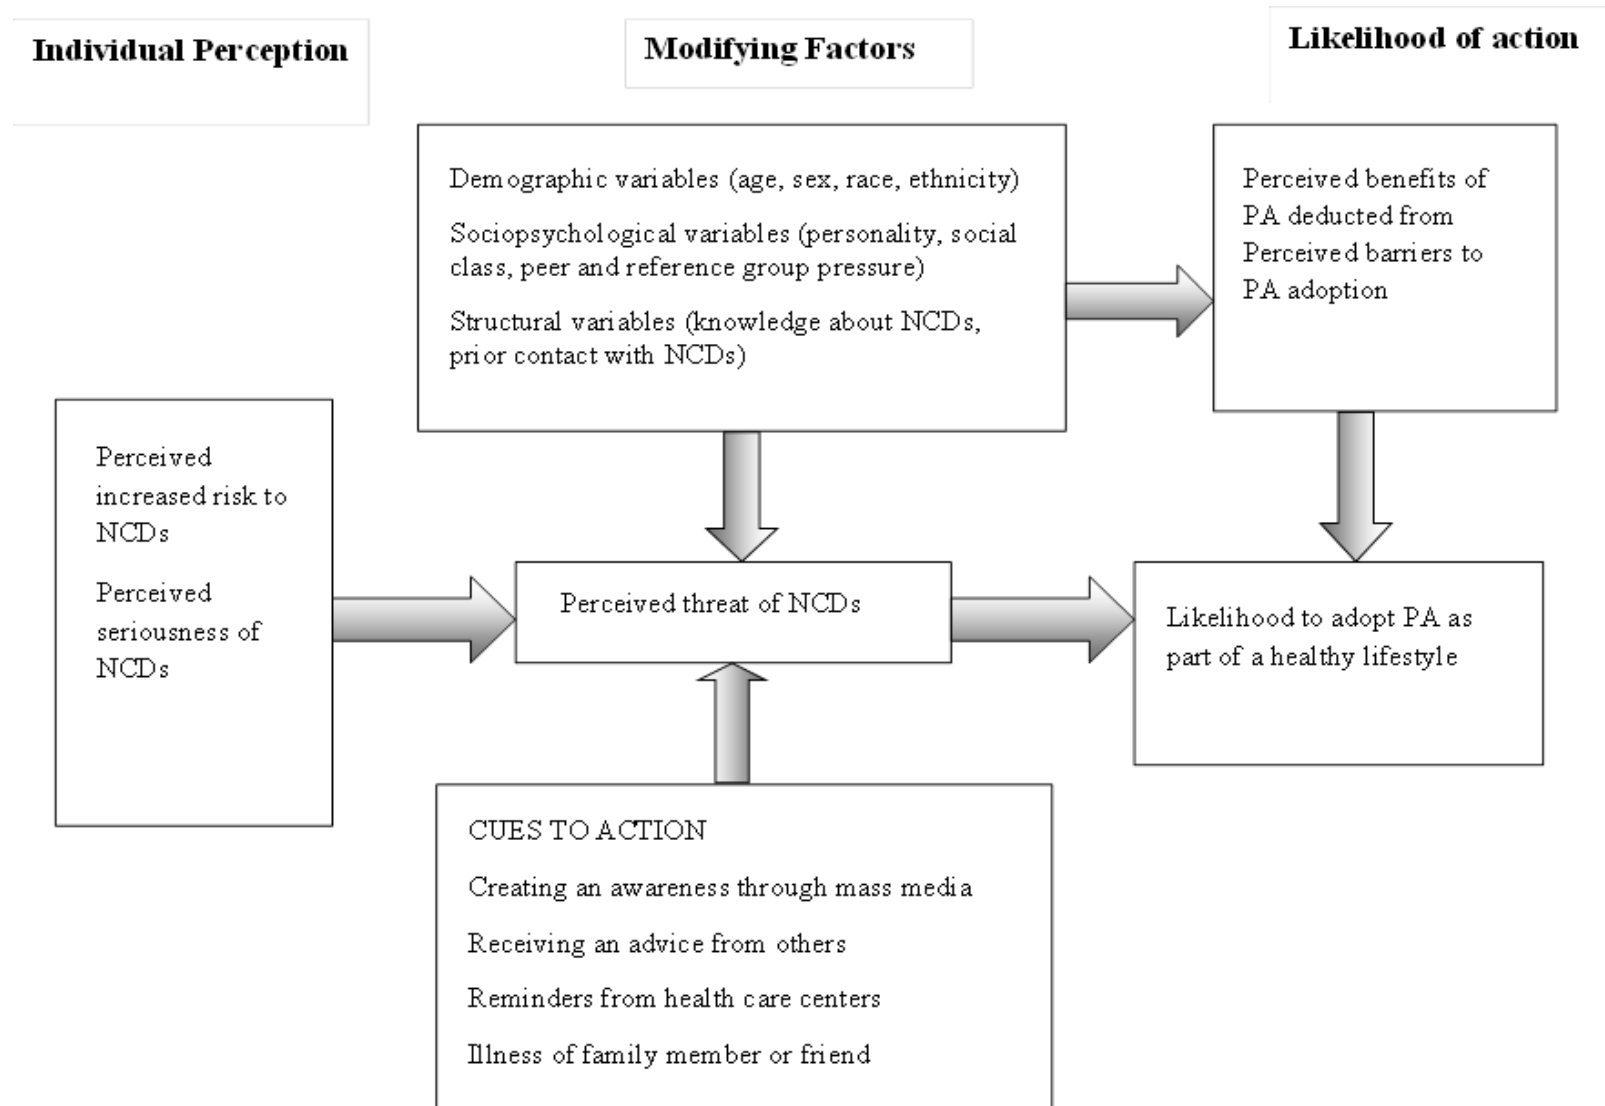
Individual Perception

Modifying Factors

Likelihood of action

Demographic variables (age, sex, race, ethnicity)

Sociopsychological variables (personality, social class, peer and reference group pressure)

Structural variables (knowledge about NCDs, prior contact with NCDs)

Perceived benefits of PA deducted from Perceived barriers to PA adoption

Perceived increased risk to NCDs

Perceived seriousness of NCDs

Perceived threat of NCDs

Likelihood to adopt PA as part of a healthy lifestyle

CUES TO ACTION

Creating an awareness through mass media

Receiving an advice from others

Reminders from health care centers

Illness of family member or friend